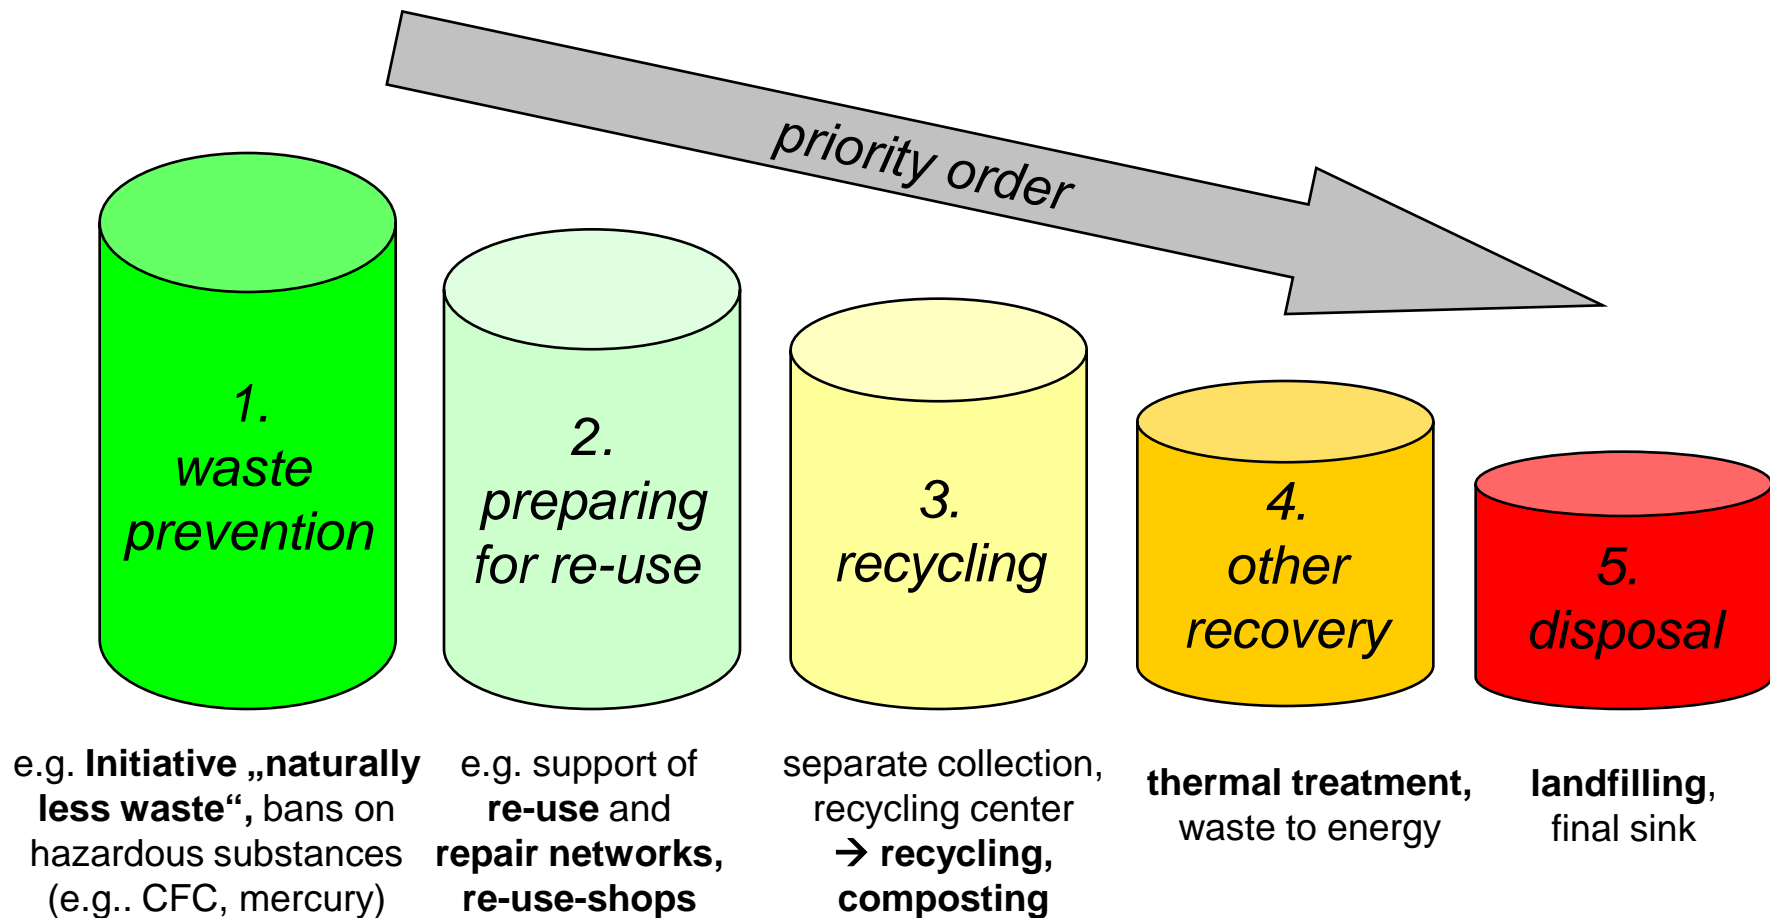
priority order

1.
waste
prevention

2.
preparing
for re-use

3.
recycling

4.
other
recovery

5.
disposal

e.g. Initiative „naturally less waste“, bans on hazardous substances (e.g.. CFC, mercury)

e.g. support of re-use and repair networks, re-use-shops

separate collection, recycling center
→ recycling, composting

thermal treatment, waste to energy

landfilling, final sink